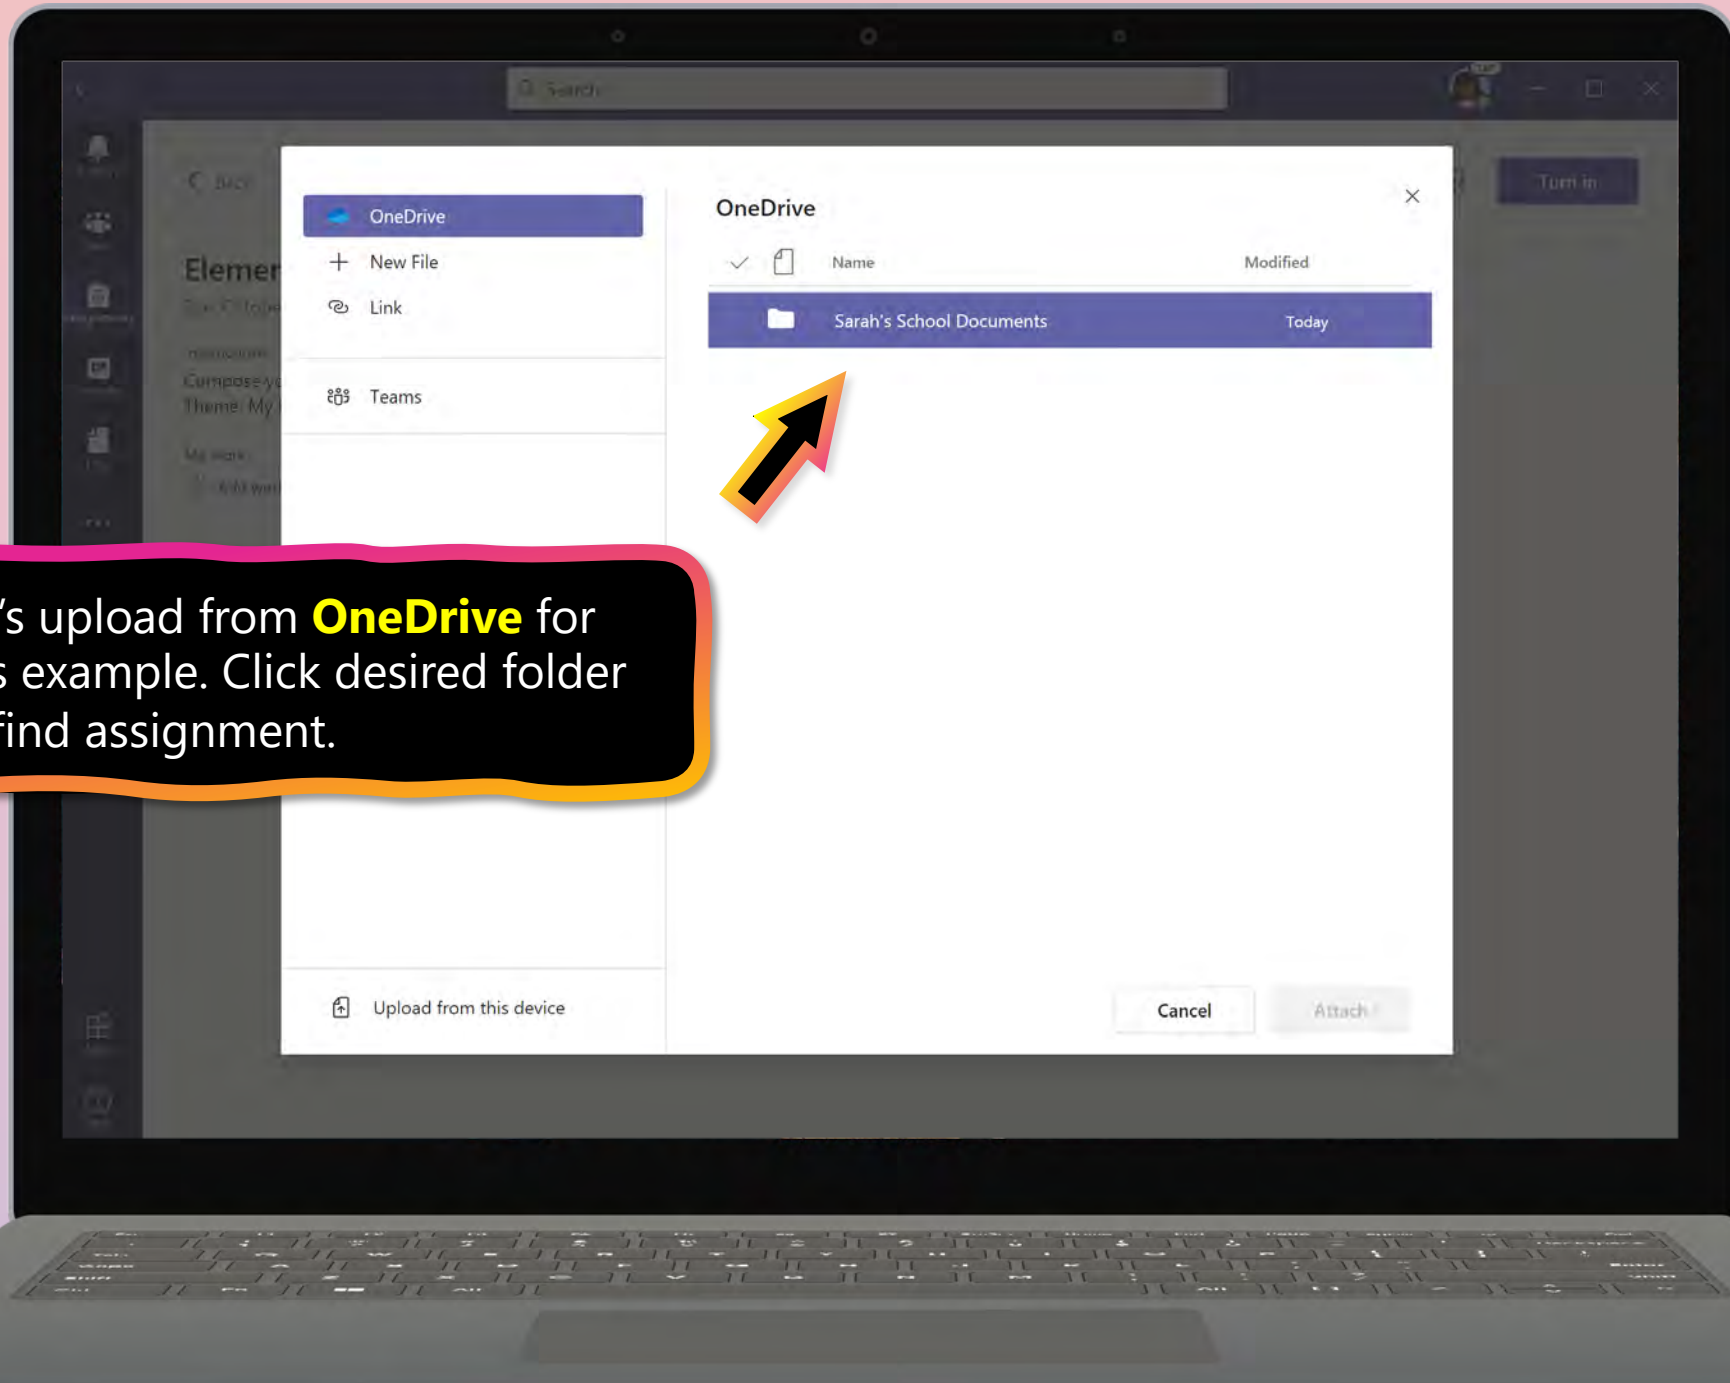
Search

Turn in

Back

Elemer

Compose yo
Theme: My

OneDrive
New File
Link
Teams
Upload from this device

OneDrive

| | Name | Modified |
|---|---|---|
| | Sarah's School Documents | Today |

Cancel
Attach

’s upload from **OneDrive** for s example. Click desired folder find assignment.